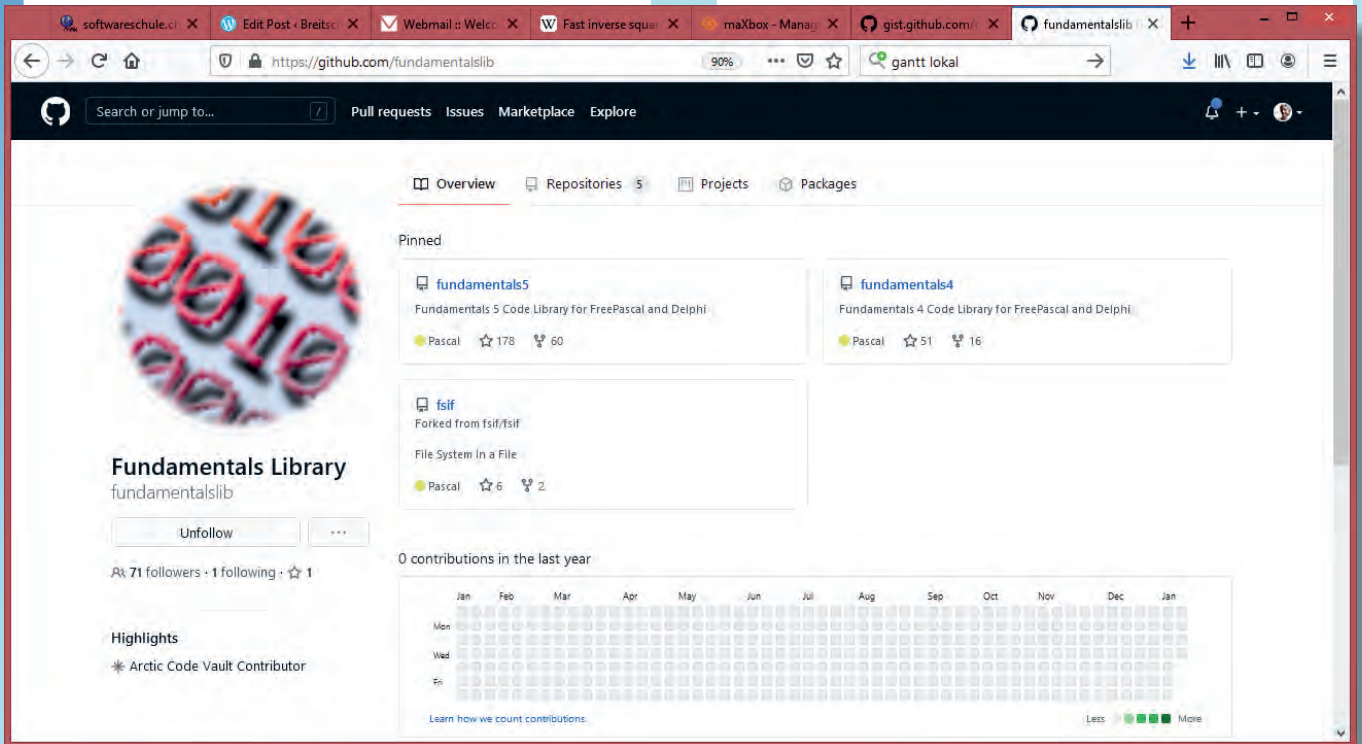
softwareschule.c ×
Edit Post ‹ Breitsc ×
Webmail :: Welco ×
Fast inverse squa ×
maXbox - Manag ×
gist.github.com/ ×
fundamentalslib ×
+

https://github.com/fundamentalslib
90%
gantt lokal

Search or jump to...
Pull requests Issues Marketplace Explore

Overview Repositories 5 Projects Packages

Pinned

fundamentals5
Fundamentals 5 Code Library for FreePascal and Delphi
Pascal 178 60

fundamentals4
Fundamentals 4 Code Library for FreePascal and Delphi
Pascal 51 16

fsif
Forked from fsif/fsif
File System In a File
Pascal 6 2

Fundamentals Library
fundamentalslib

Unfollow
...

71 followers · 1 following · 1

Highlights
Arctic Code Vault Contributor

0 contributions in the last year

Jan Feb Mar Apr May Jun Jul Aug Sep Oct Nov Dec Jan
Mon
Wed
Fri

Learn how we count contributions.
Less More